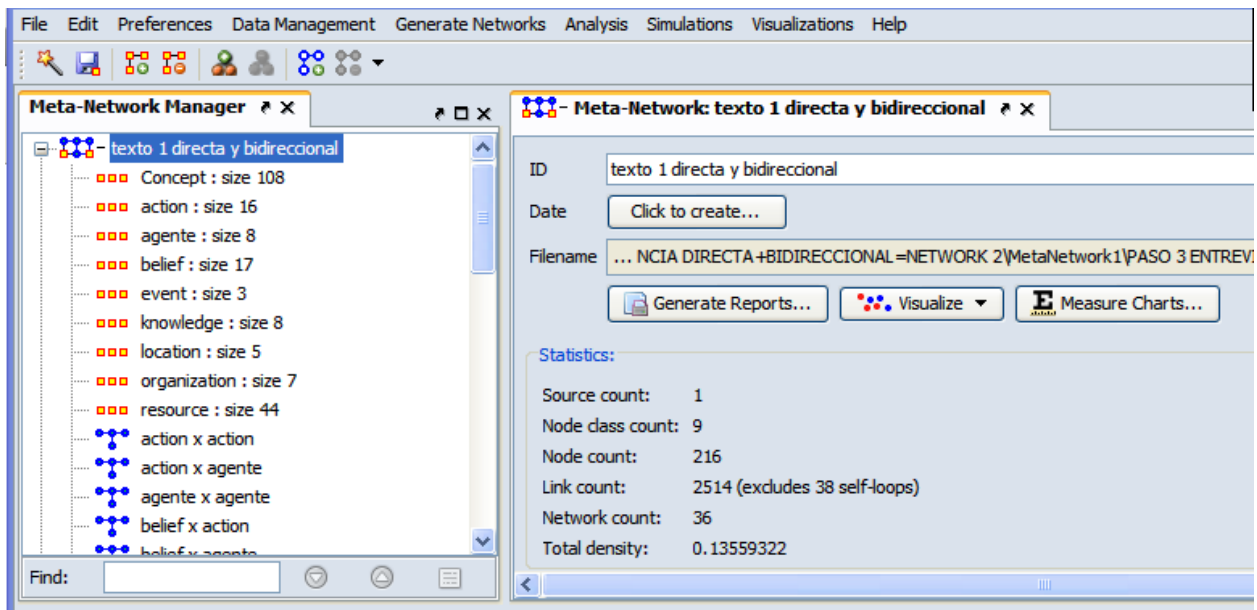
File Edit Preferences Data Management Generate Networks Analysis Simulations Visualizations Help

Meta-Network Manager

texto 1 directa y bidireccional
Concept : size 108
action : size 16
agente : size 8
belief : size 17
event : size 3
knowledge : size 8
location : size 5
organization : size 7
resource : size 44
action x action
action x agente
agente x agente
belief x action
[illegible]

Find:

Meta-Network: texto 1 directa y bidireccional

ID texto 1 directa y bidireccional
Date Click to create...
Filename ... NCIA DIRECTA+BIDIRECCIONAL=NETWORK 2\MetaNetwork1\PASO 3 ENTREVI

Generate Reports... Visualize Measure Charts...

Statistics:
Source count: 1
Node class count: 9
Node count: 216
Link count: 2514 (excludes 38 self-loops)
Network count: 36
Total density: 0.13559322